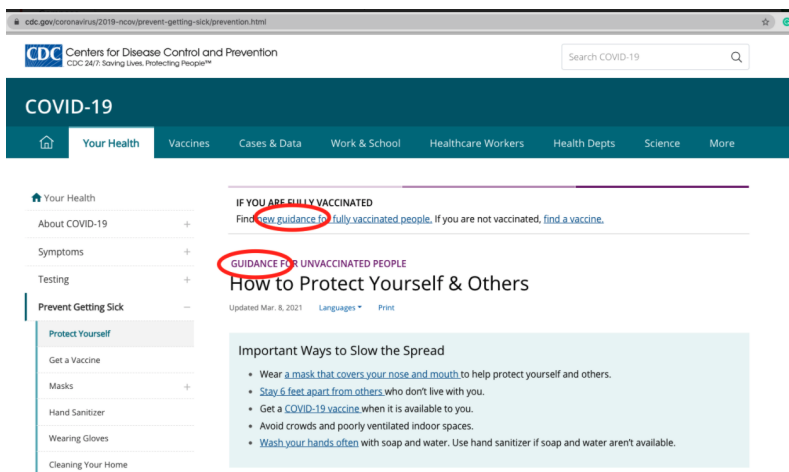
cdc.gov/coronavirus/2019-ncov/prevent-getting-sick/prevention.html

CDC Centers for Disease Control and Prevention
CDC 24/7: Saving Lives, Protecting People™

Search COVID-19

COVID-19

Your Health | Vaccines | Cases & Data | Work & School | Healthcare Workers | Health Depts | Science | More

Your Health
About COVID-19 +
Symptoms +
Testing +
Prevent Getting Sick −
Protect Yourself
Get a Vaccine
Masks +
Hand Sanitizer
Wearing Gloves
Cleaning Your Home

IF YOU ARE FULLY VACCINATED
Find new guidance for fully vaccinated people. If you are not vaccinated, find a vaccine.

GUIDANCE FOR UNVACCINATED PEOPLE
How to Protect Yourself & Others

Updated Mar. 8, 2021 Languages ▾ Print

Important Ways to Slow the Spread

- Wear a mask that covers your nose and mouth to help protect yourself and others.
- Stay 6 feet apart from others who don't live with you.
- Get a COVID-19 vaccine when it is available to you.
- Avoid crowds and poorly ventilated indoor spaces.
- Wash your hands often with soap and water. Use hand sanitizer if soap and water aren't available.